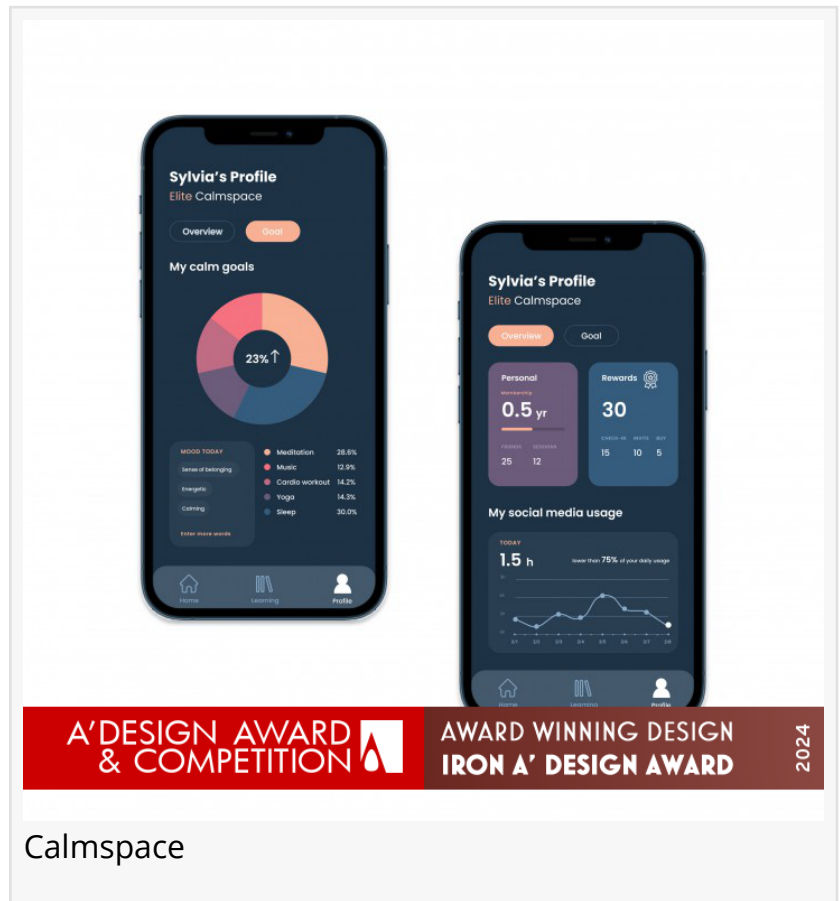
Sylvia's Profile
Elite Calmspace

Overview
Goal

My calm goals

23%↑

MOOD TODAY
Sense of belonging
Energetic
Calming
Enter more words

| | |
|---|---|
| Meditation | 28.6% |
| Music | 12.9% |
| Cardio workout | 14.2% |
| Yoga | 14.3% |
| Sleep | 30.0% |

Home
Learning
Profile

Sylvia's Profile
Elite Calmspace

Overview
Goal

Personal
Membership
0.5 yr
FRIENDS 25
SESSIONS 12

Rewards
30
CHECK-IN 15
INVITE 10
BUY 5

My social media usage

TODAY
1.5 h
lower than 75% of your daily usage

Home
Learning
Profile

A'DESIGN AWARD & COMPETITION
AWARD WINNING DESIGN
IRON A' DESIGN AWARD
2024

Calmspace